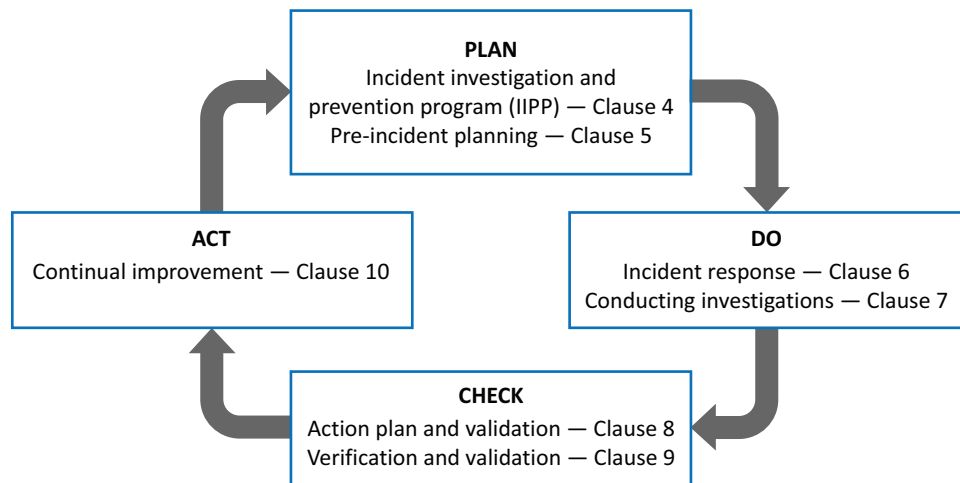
PLAN
Incident investigation and prevention program (IIPP) — Clause 4
Pre-incident planning — Clause 5

DO
Incident response — Clause 6
Conducting investigations — Clause 7

CHECK
Action plan and validation — Clause 8
Verification and validation — Clause 9

ACT
Continual improvement — Clause 10